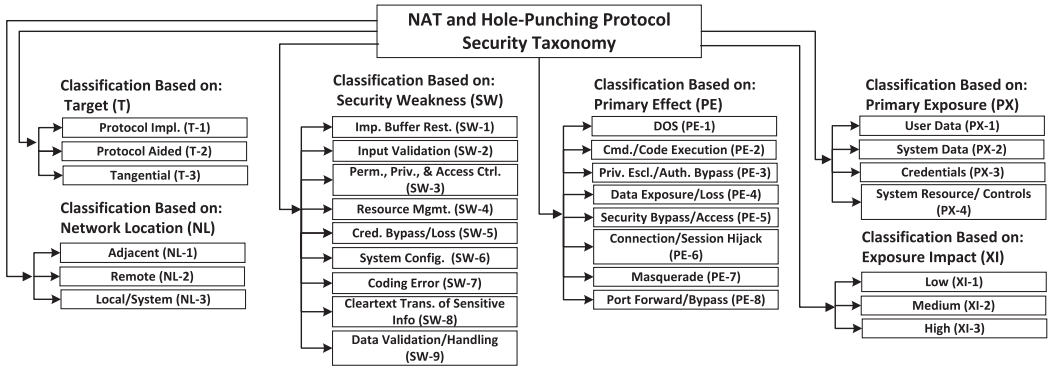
NAT and Hole-Punching Protocol Security Taxonomy

Classification Based on: Target (T)

Protocol Impl. (T-1)

Protocol Aided (T-2)

Tangential (T-3)

Classification Based on: Network Location (NL)

Adjacent (NL-1)

Remote (NL-2)

Local/System (NL-3)

Classification Based on: Security Weakness (SW)

Imp. Buffer Rest. (SW-1)

Input Validation (SW-2)

Perm., Priv., & Access Ctrl. (SW-3)

Resource Mgmt. (SW-4)

Cred. Bypass/Loss (SW-5)

System Config. (SW-6)

Coding Error (SW-7)

Cleartext Trans. of Sensitive Info (SW-8)

Data Validation/Handling (SW-9)

Classification Based on: Primary Effect (PE)

DOS (PE-1)

Cmd./Code Execution (PE-2)

Priv. Escl./Auth. Bypass (PE-3)

Data Exposure/Loss (PE-4)

Security Bypass/Access (PE-5)

Connection/Session Hijack (PE-6)

Masquerade (PE-7)

Port Forward/Bypass (PE-8)

Classification Based on: Primary Exposure (PX)

User Data (PX-1)

System Data (PX-2)

Credentials (PX-3)

System Resource/ Controls (PX-4)

Classification Based on: Exposure Impact (XI)

Low (XI-1)

Medium (XI-2)

High (XI-3)